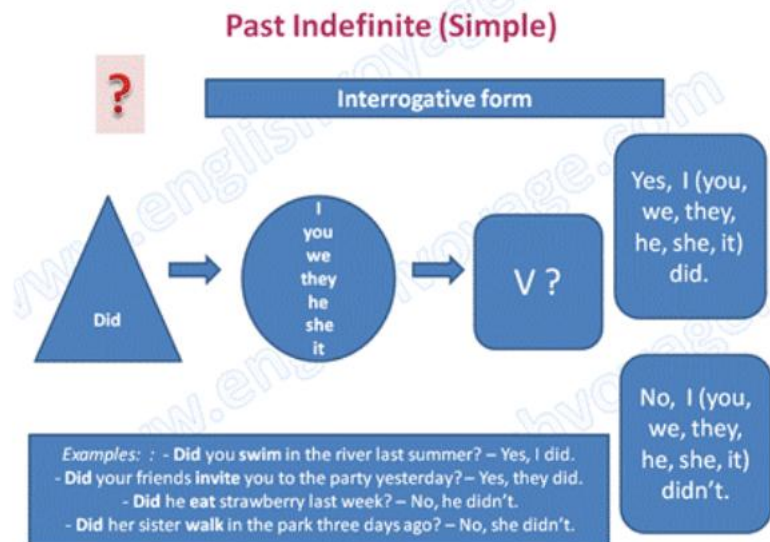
Past Indefinite (Simple)

?

Interrogative form

Did

I
you
we
they
he
she
it

V ?

Yes, I (you, we, they, he, she, it) did.

No, I (you, we, they, he, she, it) didn't.

Examples: : - Did you swim in the river last summer? – Yes, I did.
- Did your friends invite you to the party yesterday? – Yes, they did.
- Did he eat strawberry last week? – No, he didn't.
- Did her sister walk in the park three days ago? – No, she didn't.

www.englishvoyage.com